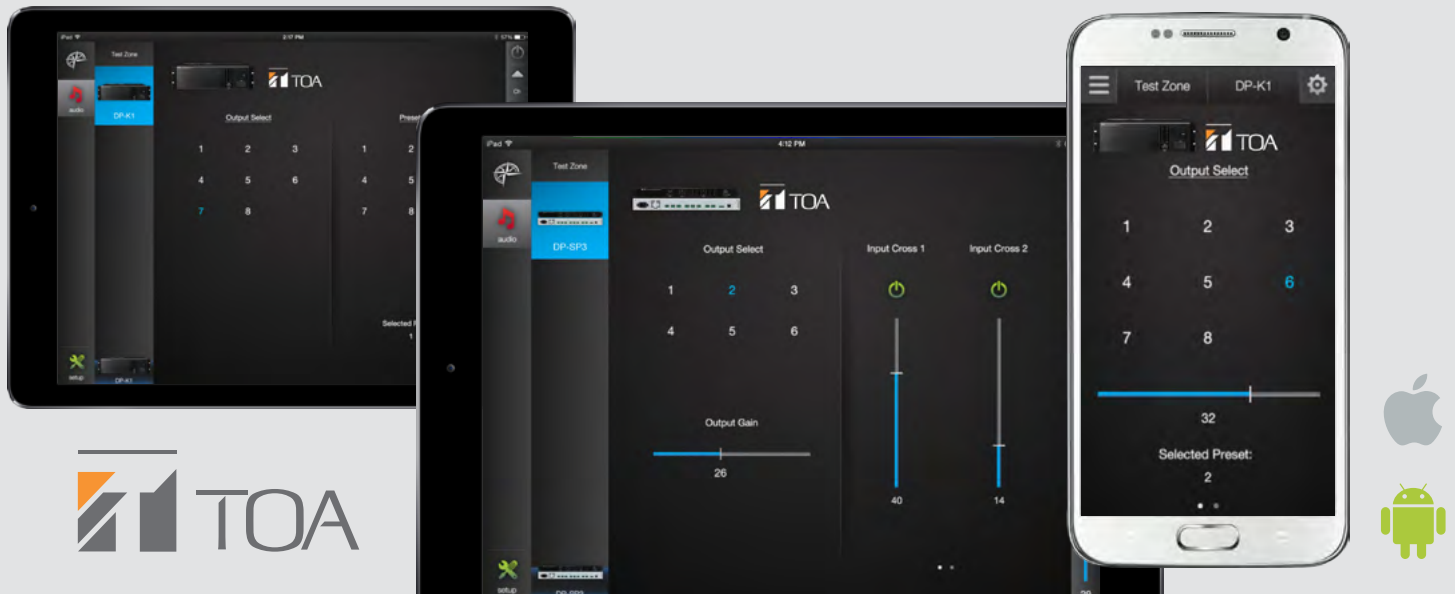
iPad
3:17 PM
57%
Test Zone
audio
DP-K1
TOA
Output Select
Preset
1
2
3
1
2
4
5
6
4
5
7
8
7
8
Selected P
1
setup
DP-K1

iPad
4:12 PM
Test Zone
audio
DP-SP3
TOA
Output Select
1
2
3
4
5
6
Input Cross 1
Input Cross 2
Output Gain
26
40
14
setup

Test Zone
DP-K1
TOA
Output Select
1
2
3
4
5
6
7
8
32
Selected Preset:
2

TOA